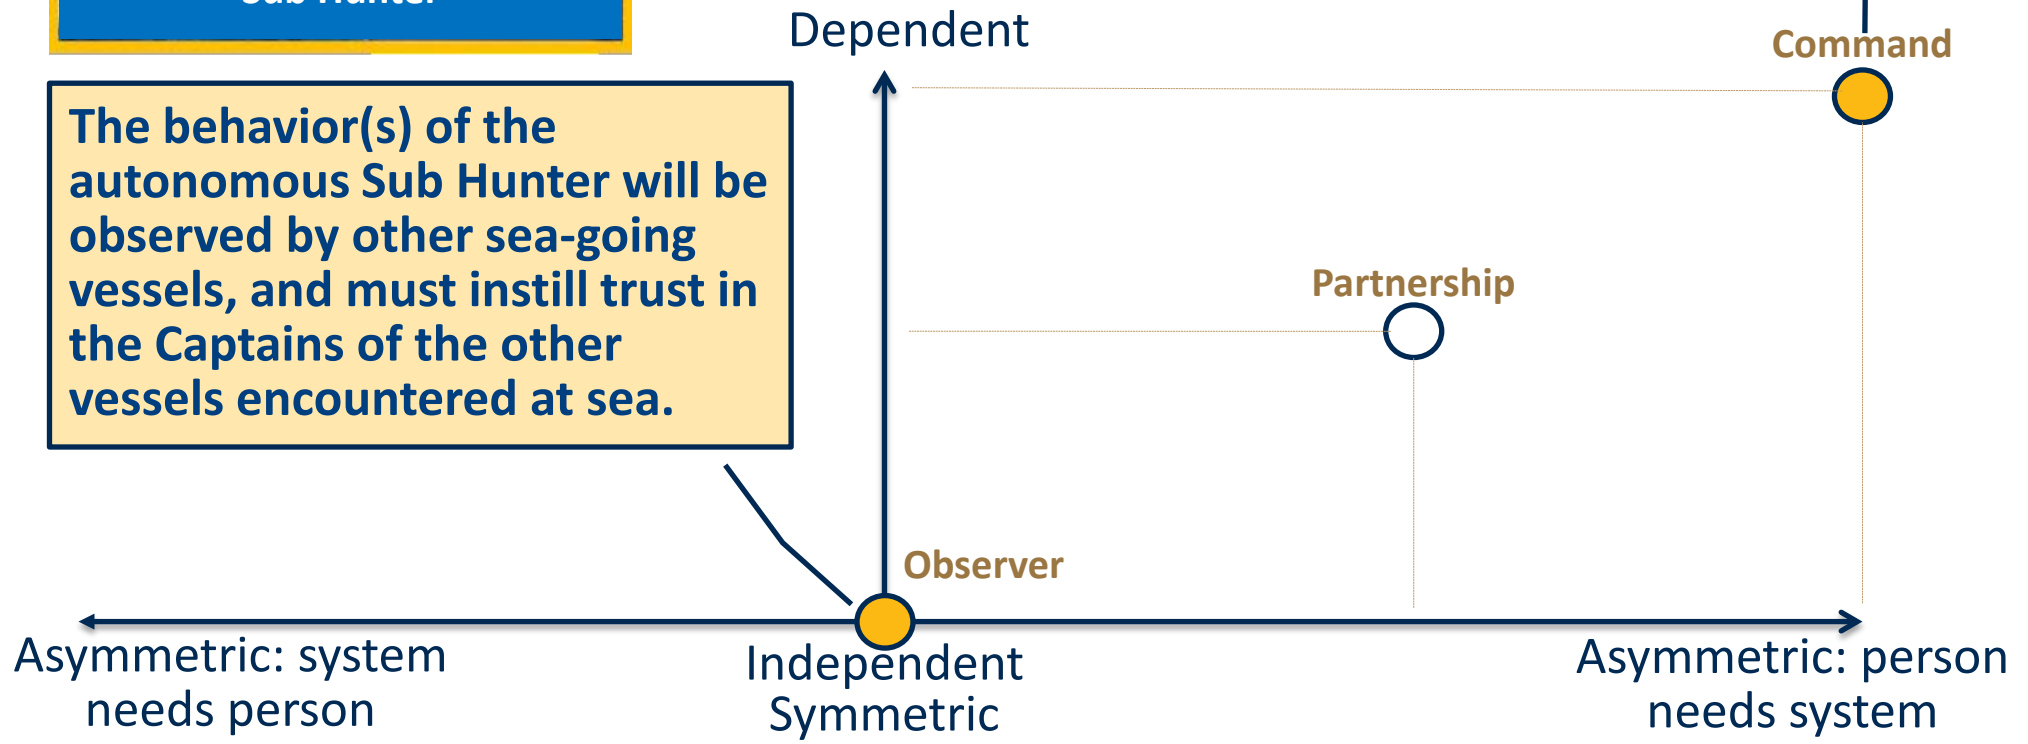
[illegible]

Dependent

Command

The behavior(s) of the autonomous Sub Hunter will be observed by other sea-going vessels, and must instill trust in the Captains of the other vessels encountered at sea.

Partnership

Observer

Asymmetric: system needs person

Independent Symmetric

Asymmetric: person needs system